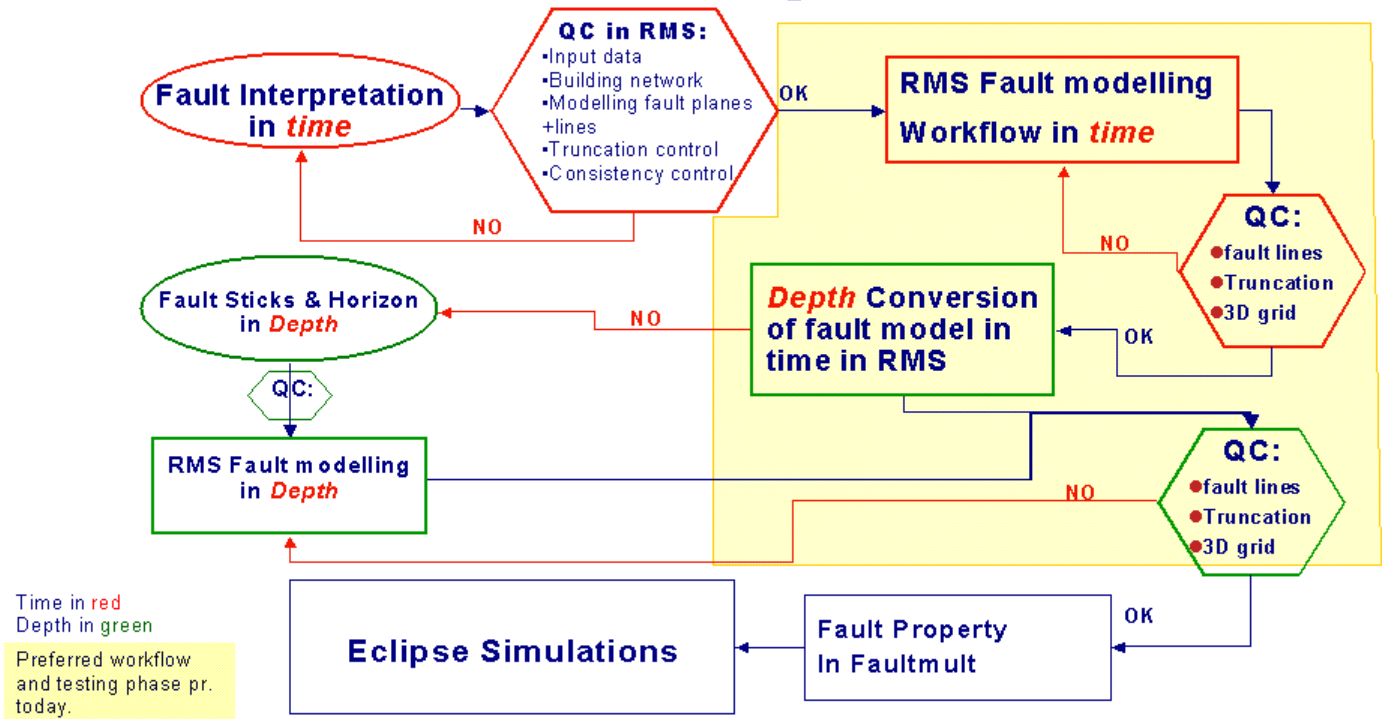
Fault Interpretation in *time*

QC in RMS:
•Input data
•Building network
•Modelling fault planes +lines
•Truncation control
•Consistency control

OK

RMS Fault modelling Workflow in *time*

NO

QC:
•fault lines
•Truncation
•3D grid

NO

Fault Sticks & Horizon in *Depth*

NO

*Depth* Conversion of fault model in time in RMS

OK

QC:

RMS Fault modelling in *Depth*

QC:
•fault lines
•Truncation
•3D grid

NO

Time in red
Depth in green

Preferred workflow and testing phase pr. today.

Eclipse Simulations

Fault Property In Faultmult

OK